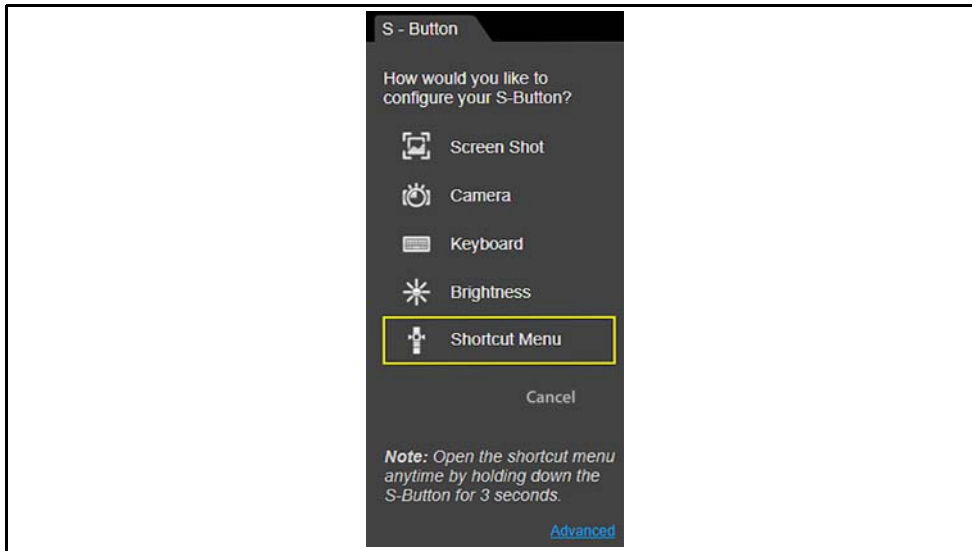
S - Button

How would you like to configure your S-Button?

Screen Shot

Camera

Keyboard

Brightness

Shortcut Menu

Cancel

**Note:** Open the shortcut menu anytime by holding down the S-Button for 3 seconds.

Advanced